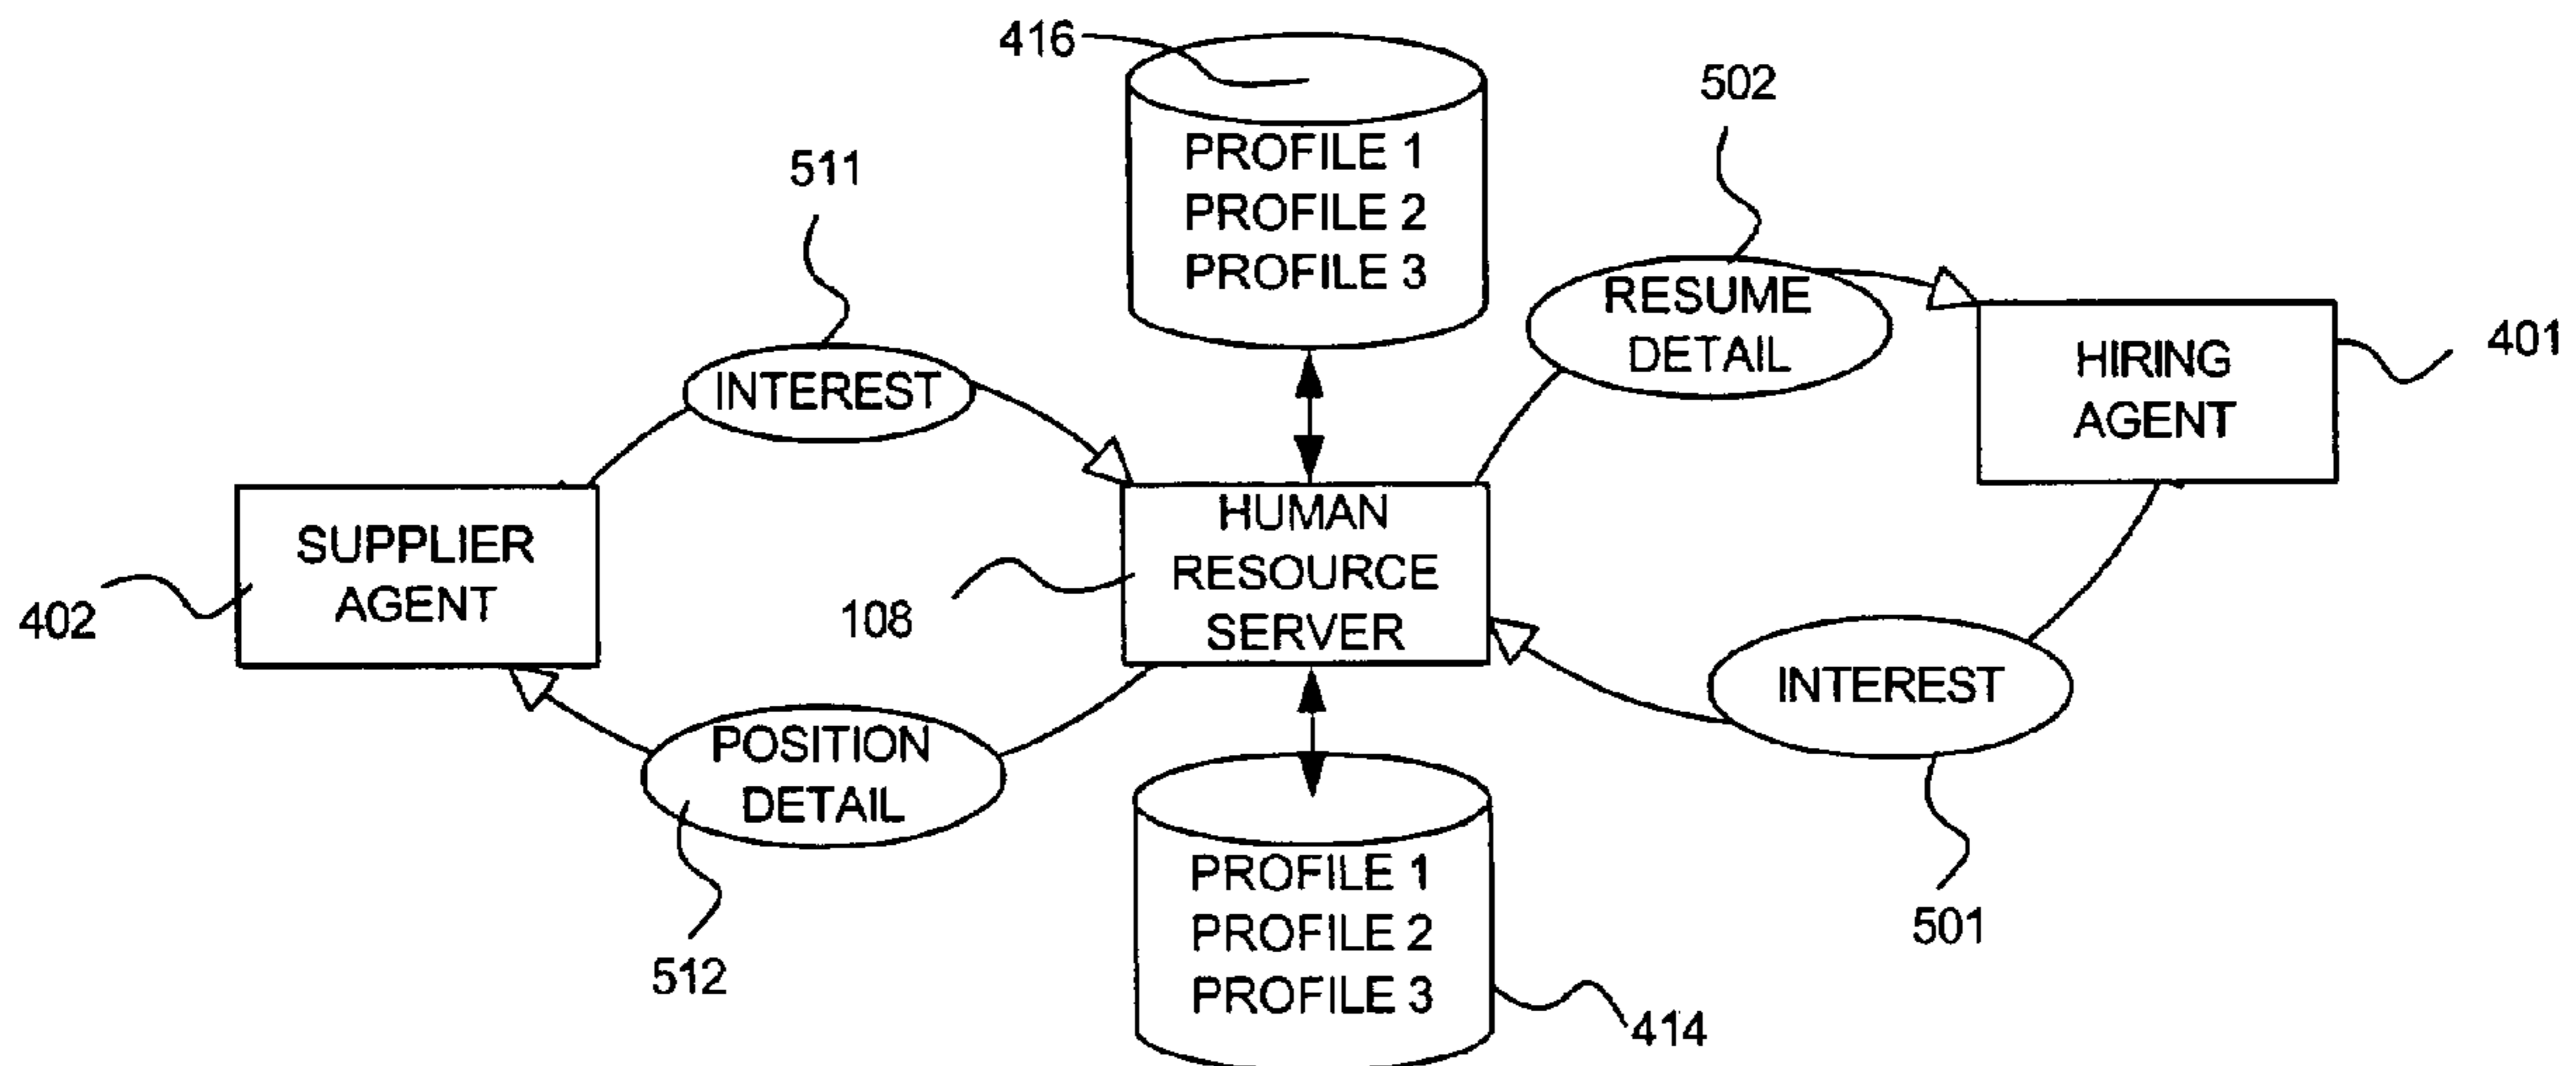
416
PROFILE 1
PROFILE 2
PROFILE 3

502

511

RESUME DETAIL

HIRING AGENT

401

INTEREST

HUMAN RESOURCE SERVER

SUPPLIER AGENT

402

108

INTEREST

POSITION DETAIL

PROFILE 1
PROFILE 2
PROFILE 3

501

512

414